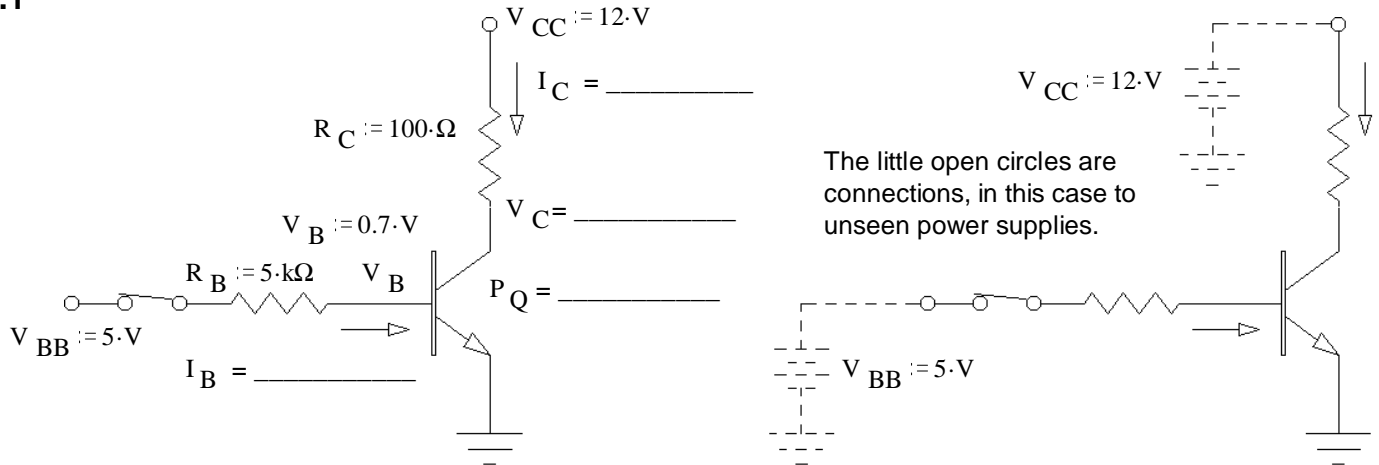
.1

$V_{CC} := 12 \cdot V$

$I_C$ = __________

$R_C := 100 \cdot \Omega$

$V_C$= __________

$V_B := 0.7 \cdot V$

$R_B := 5 \cdot k\Omega$

$V_B$

$P_Q$ = __________

$V_{BB} := 5 \cdot V$

$I_B$ = __________

$V_{CC} := 12 \cdot V$

The little open circles are connections, in this case to unseen power supplies.

$V_{BB} := 5 \cdot V$